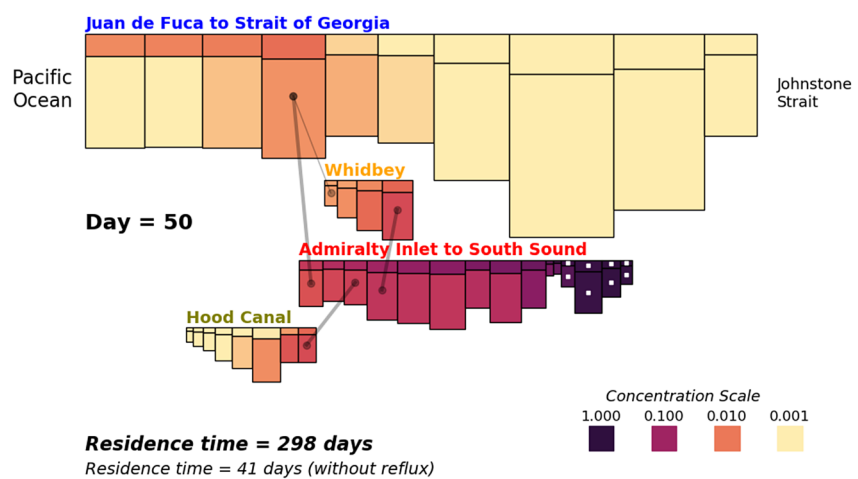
Juan de Fuca to Strait of Georgia

Pacific Ocean

Johnstone Strait

Whidbey

Day = 50

Admiralty Inlet to South Sound

Hood Canal

Concentration Scale

1.000 0.100 0.010 0.001

Residence time = 298 days

Residence time = 41 days (without reflux)